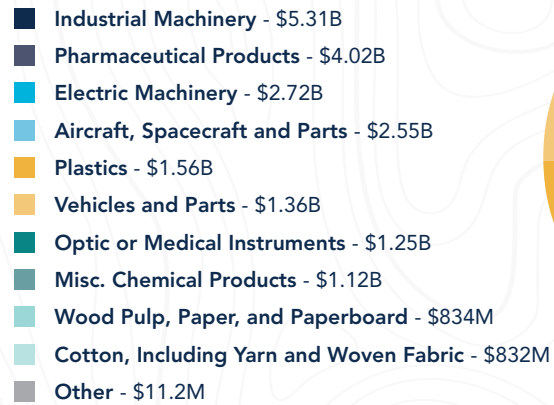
Industrial Machinery - $5.31B
Pharmaceutical Products - $4.02B
Electric Machinery - $2.72B
Aircraft, Spacecraft and Parts - $2.55B
Plastics - $1.56B
Vehicles and Parts - $1.36B
Optic or Medical Instruments - $1.25B
Misc. Chemical Products - $1.12B
Wood Pulp, Paper, and Paperboard - $834M
Cotton, Including Yarn and Woven Fabric - $832M
Other - $11.2M